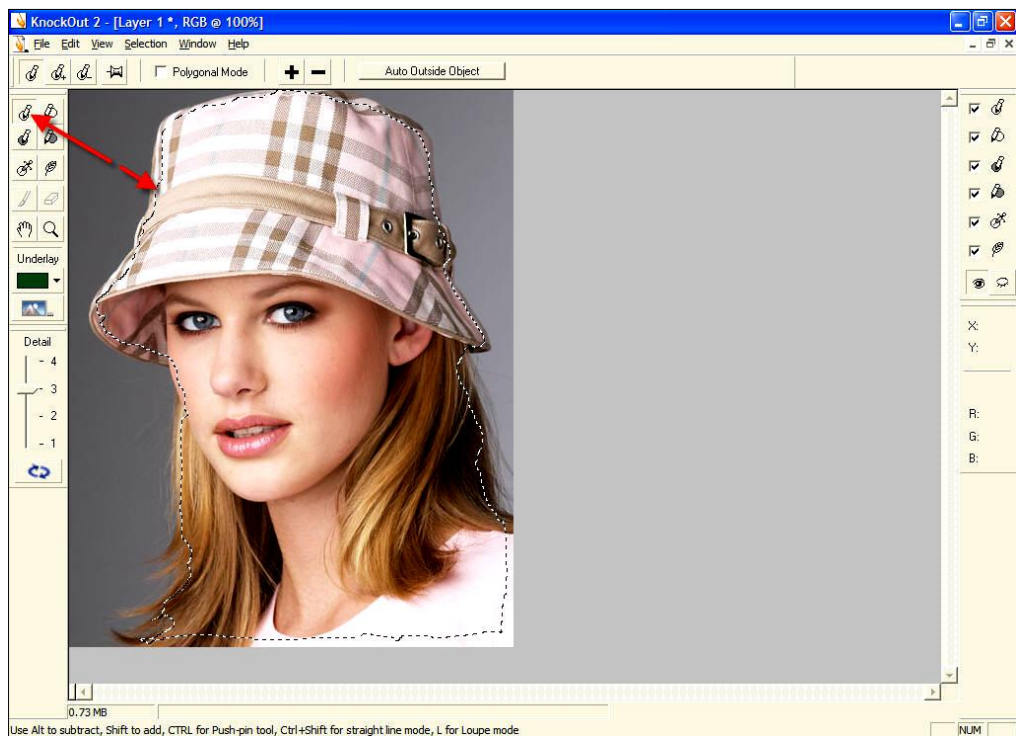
KnockOut 2 - [Layer 1 *, RGB @ 100%]

File Edit View Selection Window Help

Polygonal Mode

Auto Outside Object

Underlay

Detail

4

3

2

1

X:

Y:

R:

G:

B:

0.73 MB

Use Alt to subtract, Shift to add, CTRL for Push-pin tool, Ctrl+Shift for straight line mode, L for Loupe mode

NUM